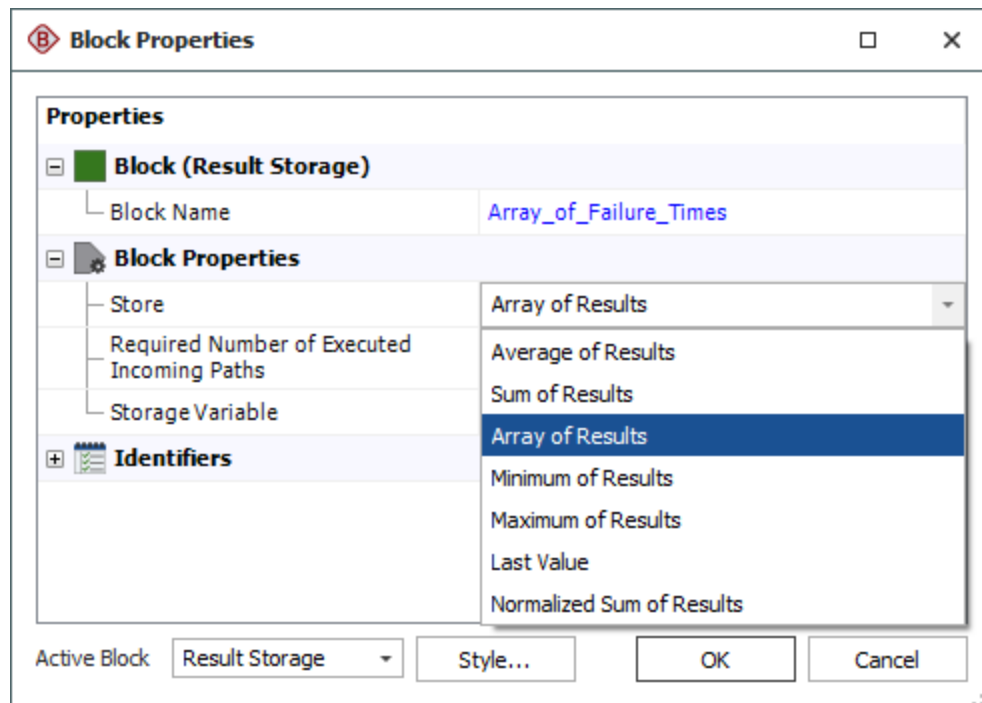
Block Properties

Properties

Block (Result Storage)

Block Name | Array_of_Failure_Times

Block Properties

Store | Array of Results

Required Number of Executed Incoming Paths

Storage Variable

Identifiers

Average of Results
Sum of Results
Array of Results
Minimum of Results
Maximum of Results
Last Value
Normalized Sum of Results

Active Block | Result Storage | Style... | OK | Cancel